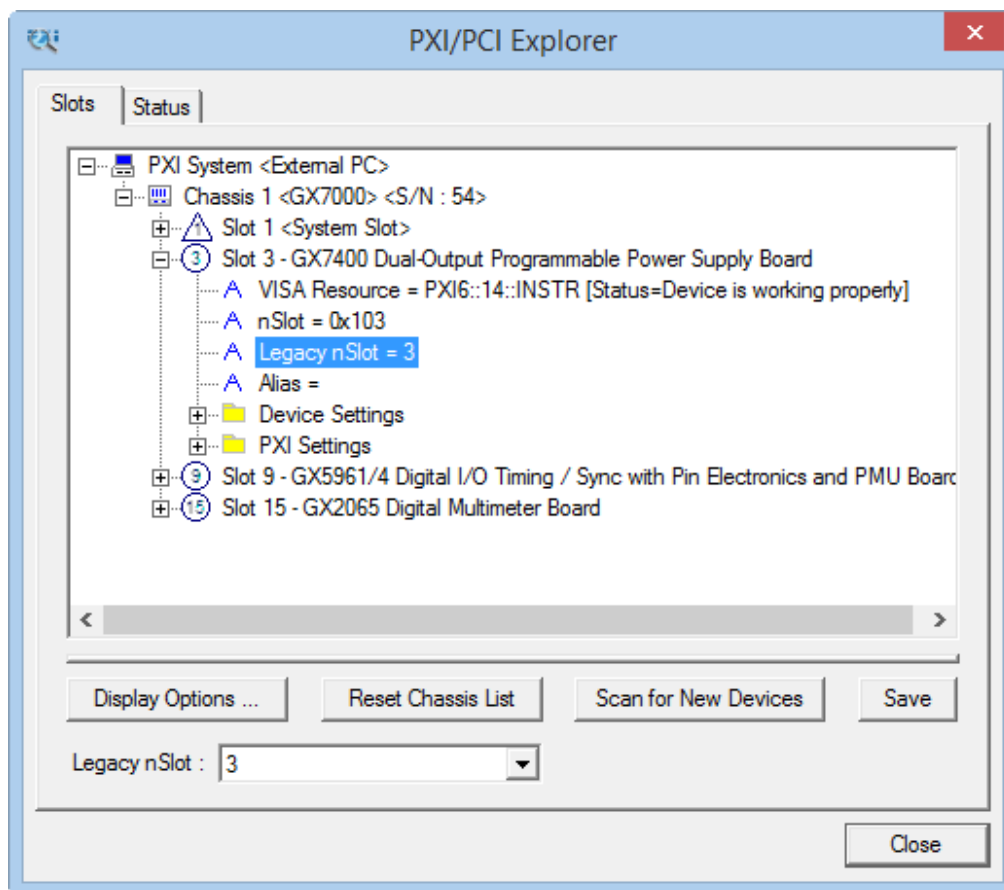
PXI/PCI Explorer

Slots
Status

PXI System <External PC>
Chassis 1 <GX7000> <S/N : 54>
1 Slot 1 <System Slot>
3 Slot 3 - GX7400 Dual-Output Programmable Power Supply Board
A VISA Resource = PXI6::14::INSTR [Status=Device is working properly]
A nSlot = 0x103
A Legacy nSlot = 3
A Alias =
Device Settings
PXI Settings
9 Slot 9 - GX5961/4 Digital I/O Timing / Sync with Pin Electronics and PMU Boar
15 Slot 15 - GX2065 Digital Multimeter Board

Display Options ...
Reset Chassis List
Scan for New Devices
Save

Legacy nSlot : 3

Close